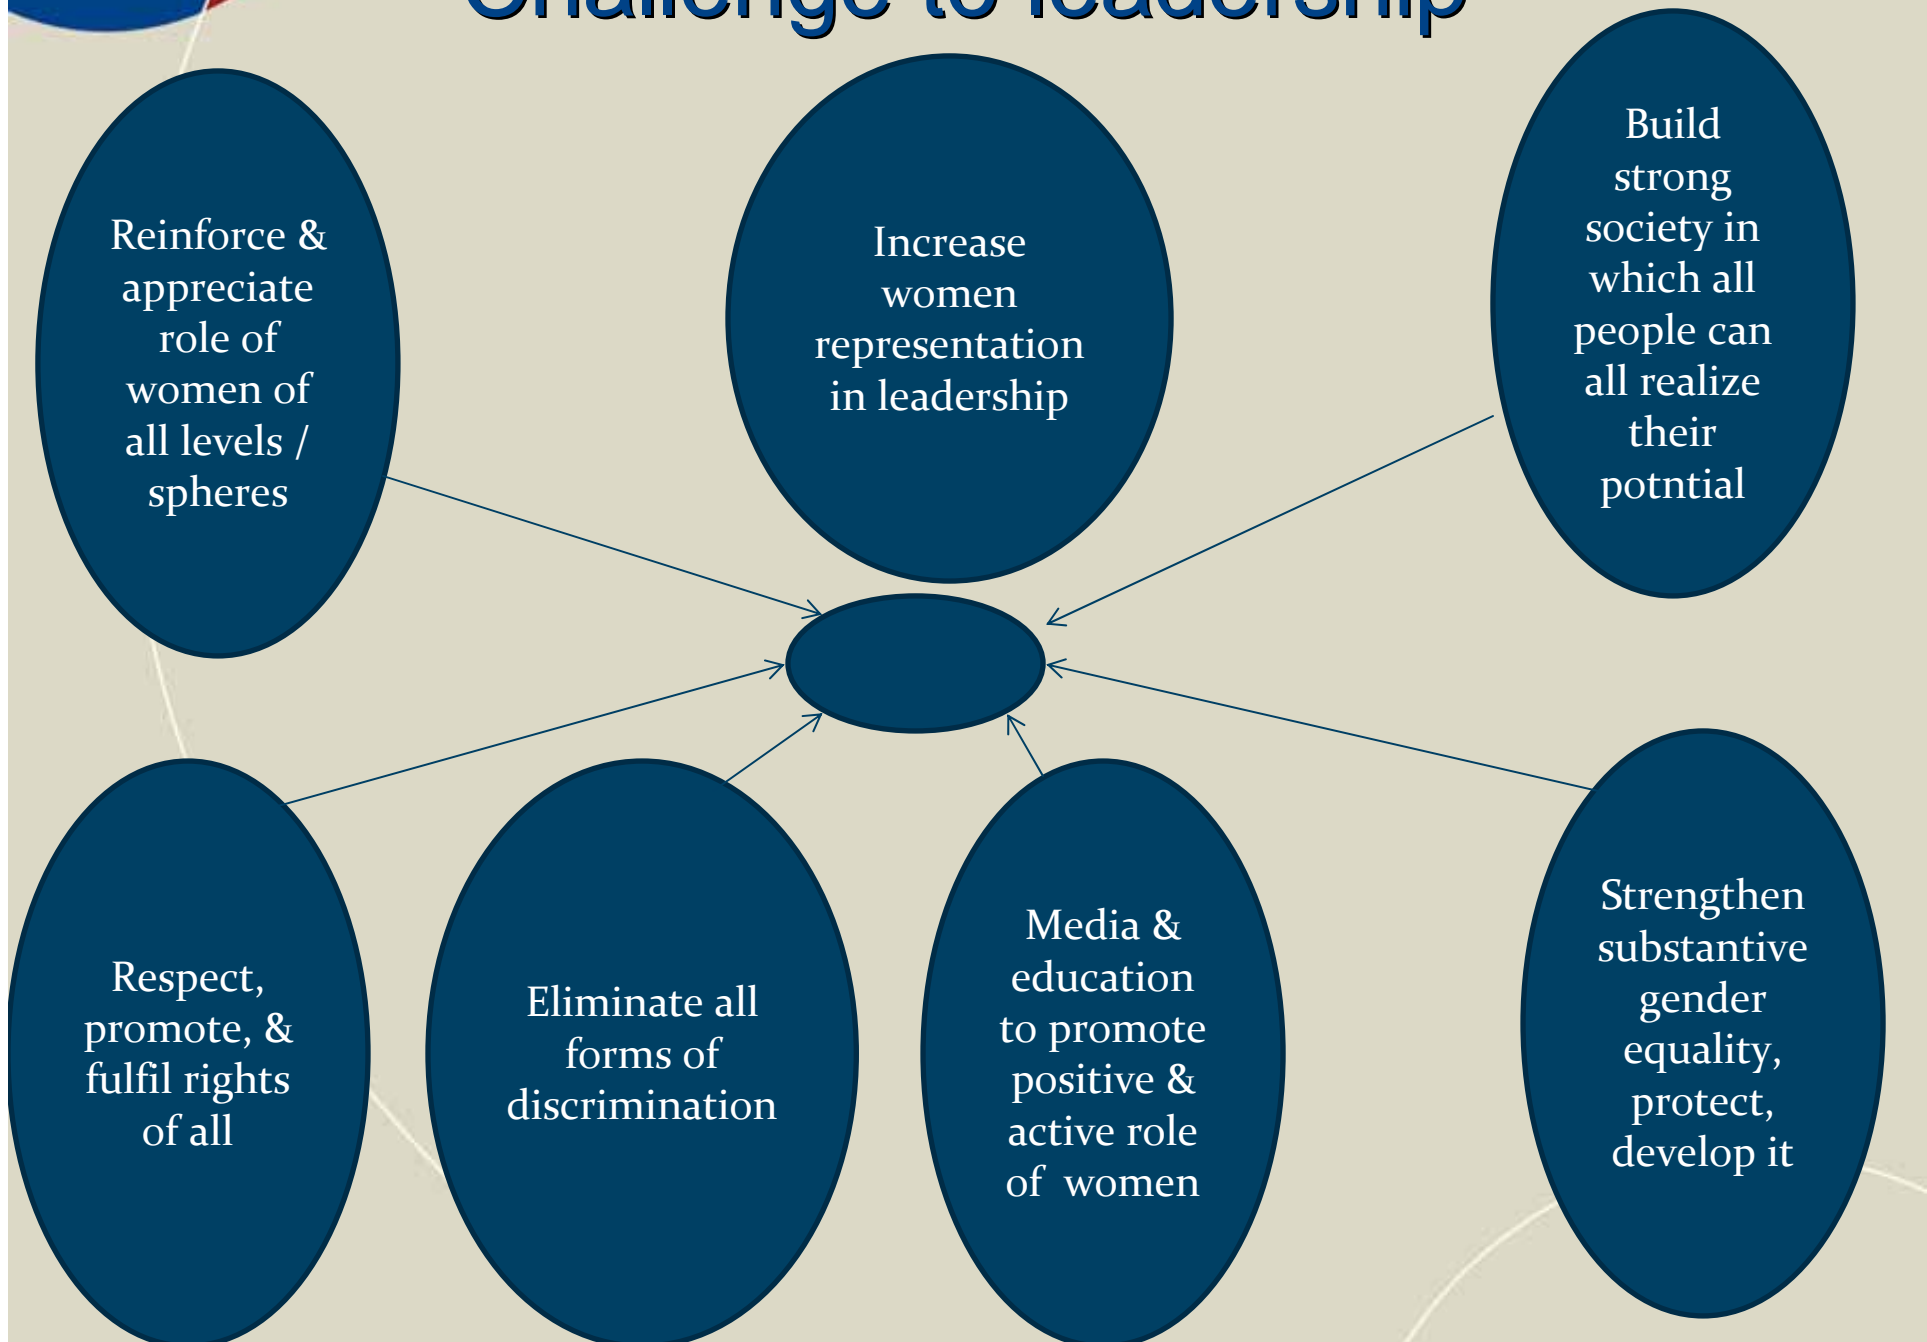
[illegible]

Reinforce & appreciate role of women of all levels / spheres

Increase women representation in leadership

Build strong society in which all people can all realize their potntial

Respect, promote, & fulfil rights of all

Eliminate all forms of discrimination

Media & education to promote positive & active role of women

Strengthen substantive gender equality, protect, develop it